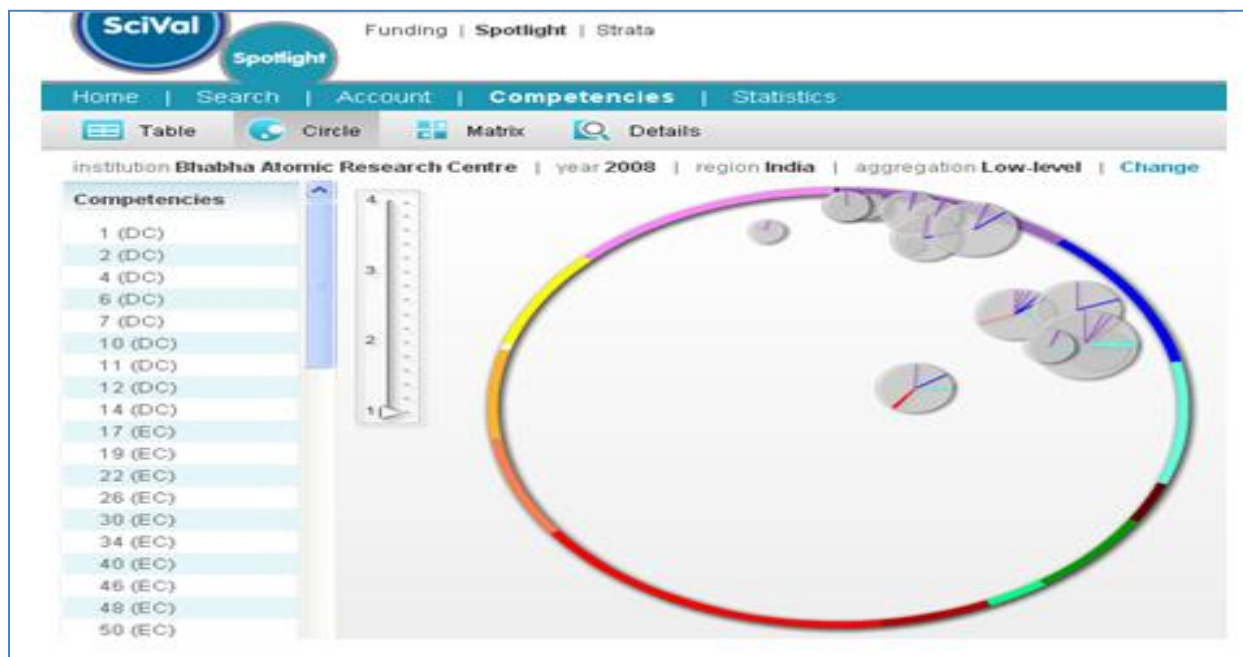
SciVal

Spotlight

Funding | Spotlight | Strata

Home | Search | Account | Competencies | Statistics

Table Circle Matrix Details

institution Bhabha Atomic Research Centre | year 2008 | region India | aggregation Low-level | Change

Competencies

1 (DC)
2 (DC)
4 (DC)
6 (DC)
7 (DC)
10 (DC)
11 (DC)
12 (DC)
14 (DC)
17 (EC)
19 (EC)
22 (EC)
26 (EC)
30 (EC)
34 (EC)
40 (EC)
46 (EC)
48 (EC)
50 (EC)

4
3
2
1